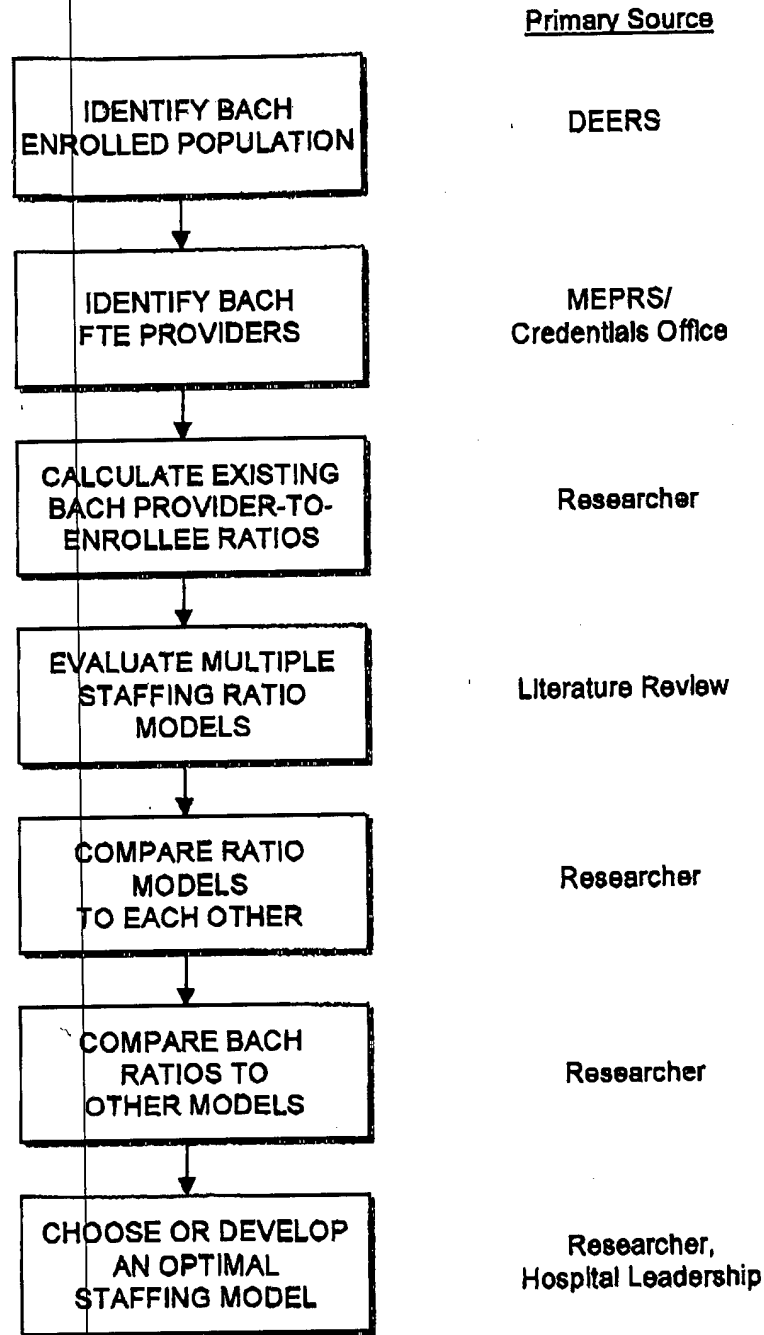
Primary Source

IDENTIFY BACH ENROLLED POPULATION

DEERS

IDENTIFY BACH FTE PROVIDERS

MEPRS/ Credentials Office

CALCULATE EXISTING BACH PROVIDER-TO-ENROLLEE RATIOS

Researcher

EVALUATE MULTIPLE STAFFING RATIO MODELS

Literature Review

COMPARE RATIO MODELS TO EACH OTHER

Researcher

COMPARE BACH RATIOS TO OTHER MODELS

Researcher

CHOOSE OR DEVELOP AN OPTIMAL STAFFING MODEL

Researcher, Hospital Leadership